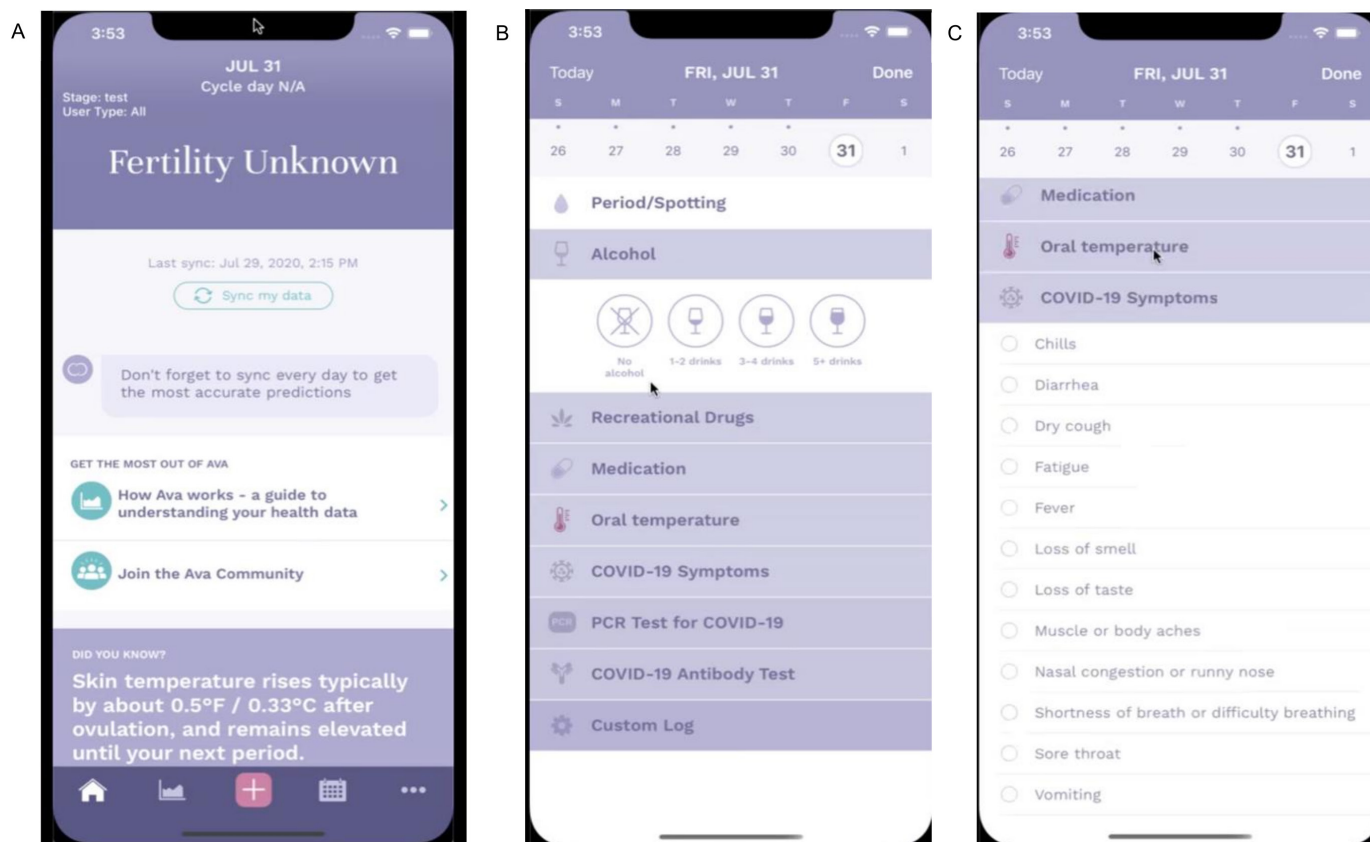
A

3:53

JUL 31
Cycle day N/A

Stage: test
User Type: All

Fertility Unknown

Last sync: Jul 29, 2020, 2:15 PM

Sync my data

Don't forget to sync every day to get the most accurate predictions

GET THE MOST OUT OF AVA

How Ava works - a guide to understanding your health data

Join the Ava Community

DID YOU KNOW?

Skin temperature rises typically by about 0.5°F / 0.33°C after ovulation, and remains elevated until your next period.

B

3:53

Today FRI, JUL 31 Done

| S | M | T | W | T | F | S |
|---|---|---|---|---|---|---|
| 26 | 27 | 28 | 29 | 30 | 31 | 1 |

Period/Spotting

Alcohol

No alcohol 1-2 drinks 3-4 drinks 5+ drinks

Recreational Drugs

Medication

Oral temperature

COVID-19 Symptoms

PCR PCR Test for COVID-19

COVID-19 Antibody Test

Custom Log

C

3:53

Today FRI, JUL 31 Done

| S | M | T | W | T | F | S |
|---|---|---|---|---|---|---|
| 26 | 27 | 28 | 29 | 30 | 31 | 1 |

Medication

Oral temperature

COVID-19 Symptoms

Chills

Diarrhea

Dry cough

Fatigue

Fever

Loss of smell

Loss of taste

Muscle or body aches

Nasal congestion or runny nose

Shortness of breath or difficulty breathing

Sore throat

Vomiting